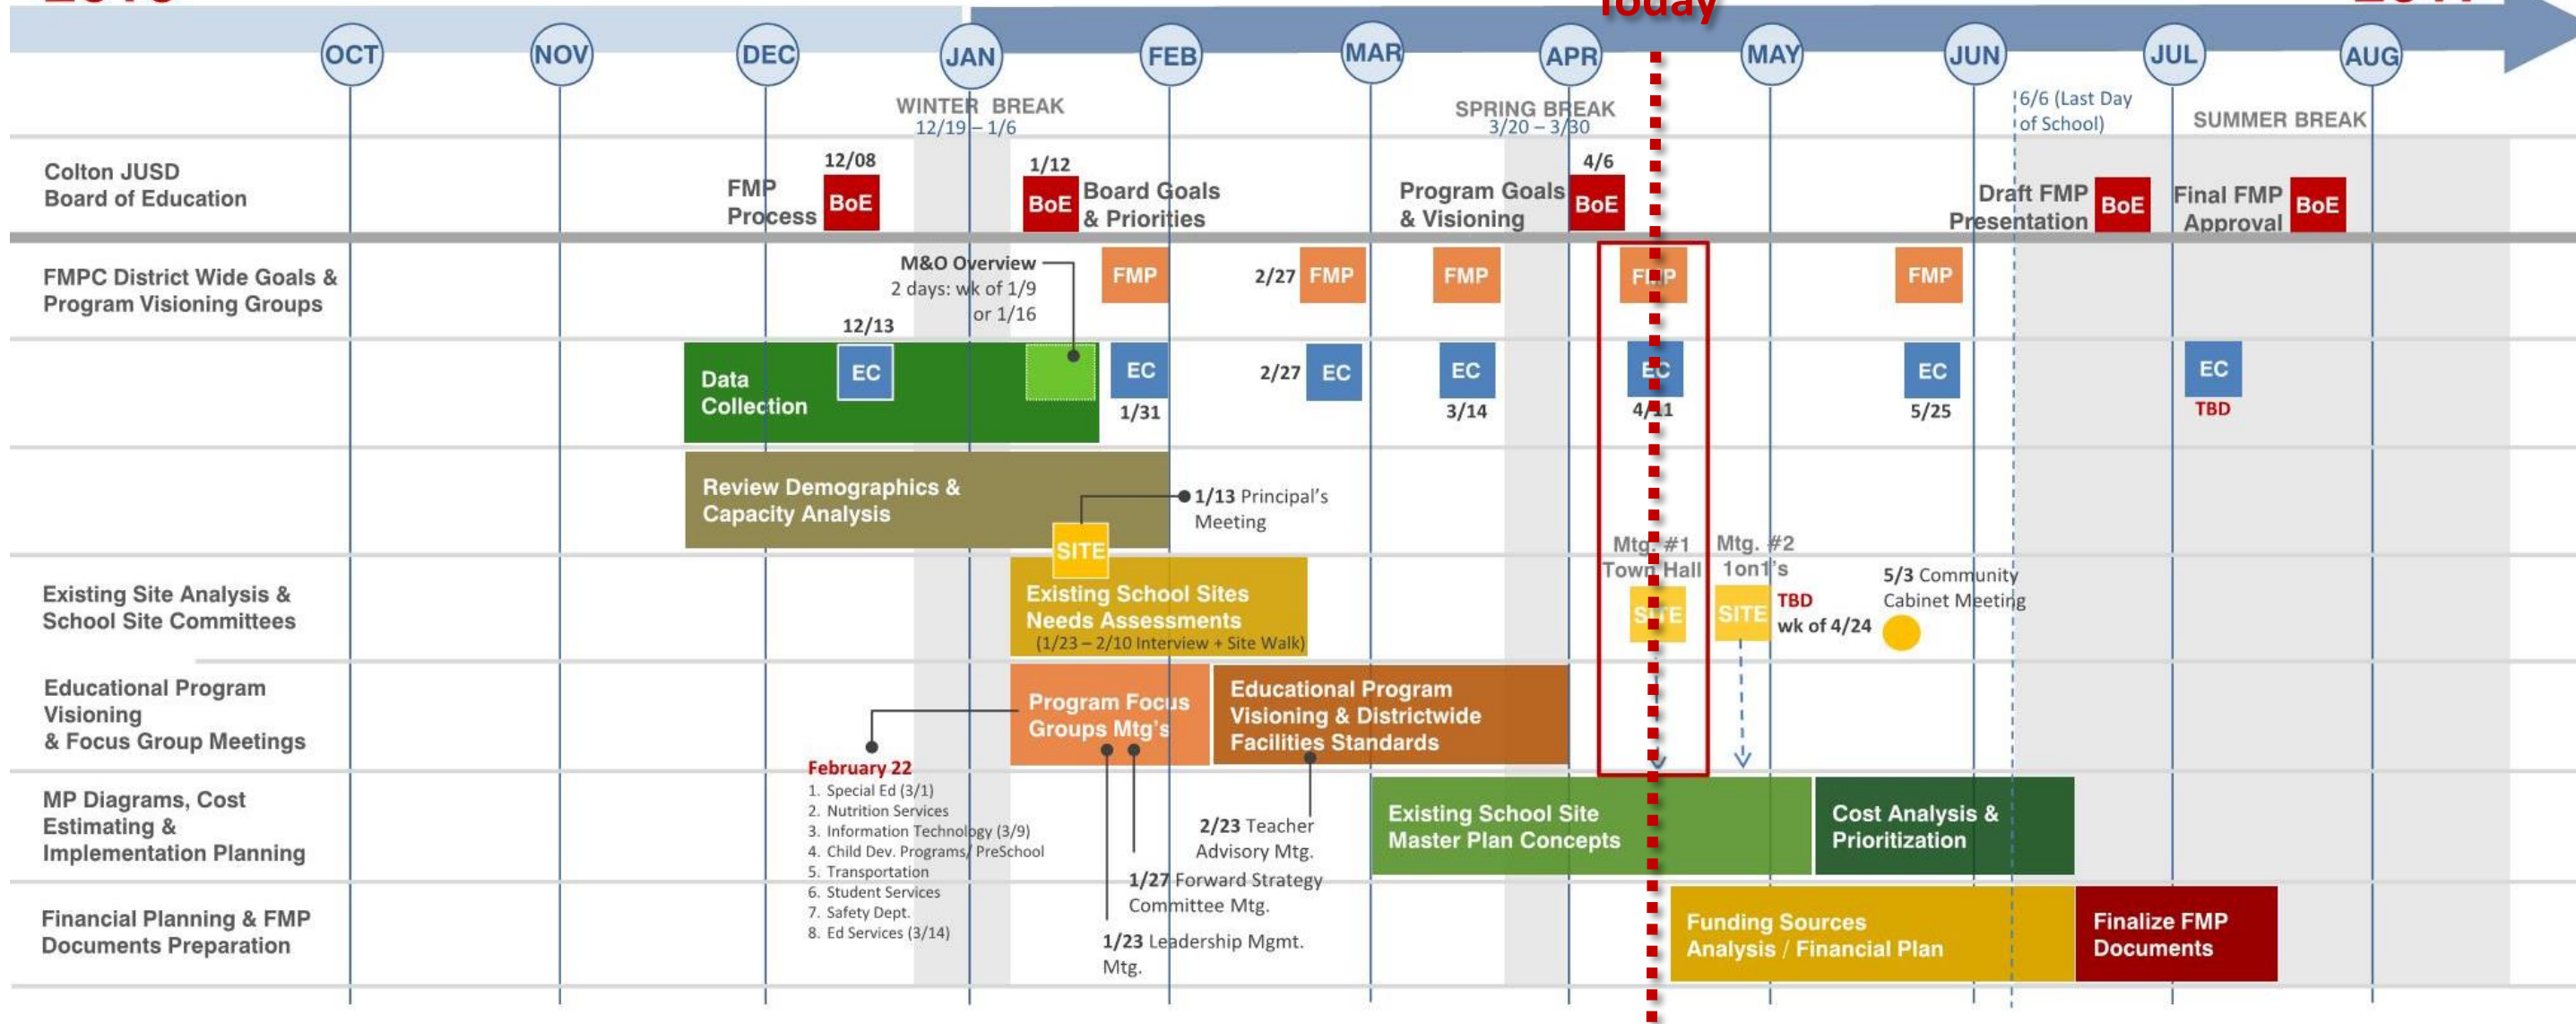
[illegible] Today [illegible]

OCT NOV DEC JAN FEB MAR APR MAY JUN JUL AUG

WINTER BREAK 12/19 – 1/6

SPRING BREAK 3/20 – 3/30

6/6 (Last Day of School)

SUMMER BREAK

Colton JUSD Board of Education

12/08 FMP Process BoE

1/12 BoE Board Goals & Priorities

Program Goals & Visioning 4/6 BoE

Draft FMP Presentation BoE

Final FMP Approval BoE

FMPC District Wide Goals & Program Visioning Groups

M&O Overview 2 days: wk of 1/9 or 1/16

FMP 2/27 FMP FMP FMP FMP

12/13 EC

Data Collection

EC 1/31 2/27 EC EC 3/14 EC 4/11 EC 5/25 EC TBD

Review Demographics & Capacity Analysis

1/13 Principal's Meeting

SITE

Existing Site Analysis & School Site Committees

Existing School Sites Needs Assessments (1/23 – 2/10 Interview + Site Walk)

Mtg. #1 Town Hall SITE

Mtg. #2 1on1's SITE TBD wk of 4/24

5/3 Community Cabinet Meeting

Educational Program Visioning & Focus Group Meetings

Program Focus Groups Mtg's

Educational Program Visioning & Districtwide Facilities Standards

February 22
1. Special Ed (3/1)
2. Nutrition Services
3. Information Technology (3/9)
4. Child Dev. Programs/ PreSchool
5. Transportation
6. Student Services
7. Safety Dept.
8. Ed Services (3/14)

MP Diagrams, Cost Estimating & Implementation Planning

2/23 Teacher Advisory Mtg.

1/27 Forward Strategy Committee Mtg.

1/23 Leadership Mgmt. Mtg.

Existing School Site Master Plan Concepts

Cost Analysis & Prioritization

Financial Planning & FMP Documents Preparation

Funding Sources Analysis / Financial Plan

Finalize FMP Documents